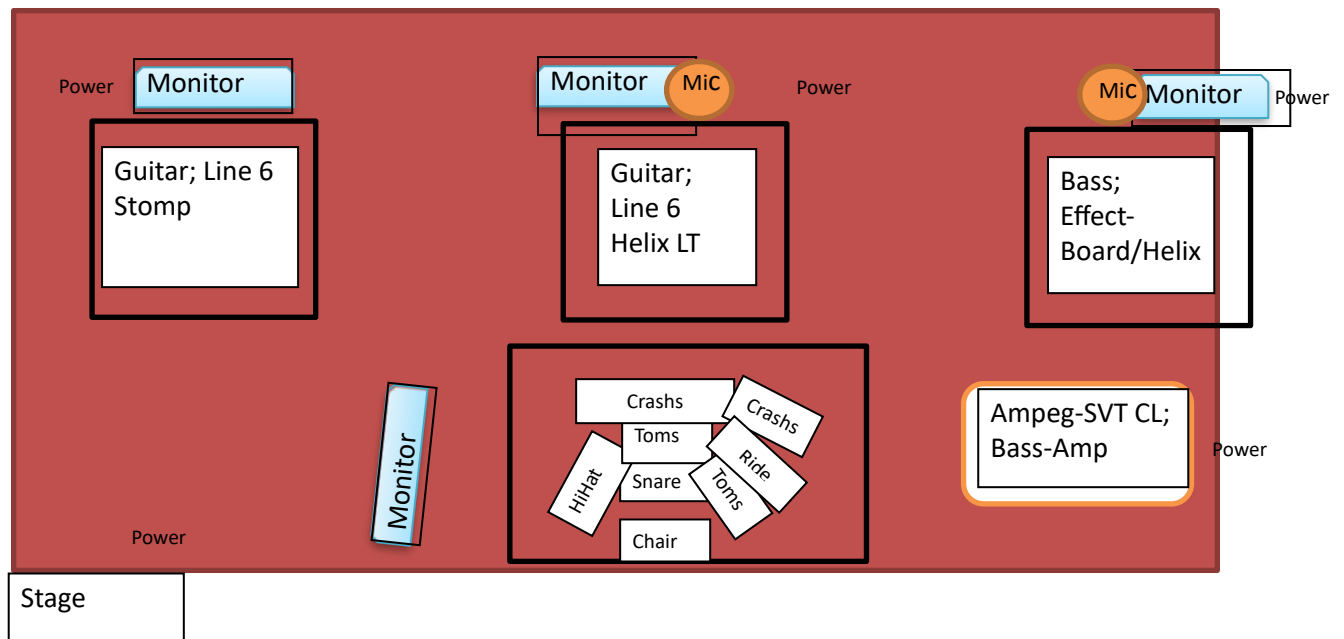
Power

Monitor

Monitor

MiC

Power

MiC

Monitor

Power

Guitar; Line 6 Stomp

Guitar; Line 6 Helix LT

Bass; Effect-Board/Helix

Crashs

Crashs

Toms

Ride

HiHat

Snare

Toms

Chair

Monitor

Ampeg-SVT CL; Bass-Amp

Power

Power

Stage